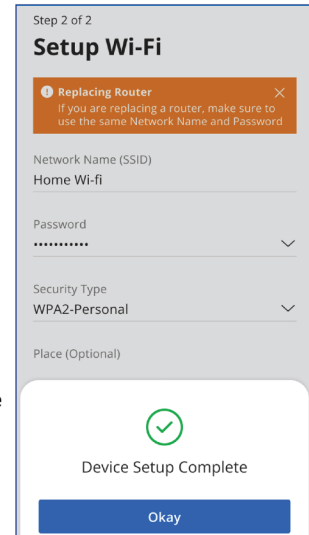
Step 2 of 2

Setup Wi-Fi

Replacing Router
If you are replacing a router, make sure to use the same Network Name and Password

Network Name (SSID)
Home Wi-fi

Password
•••••••••••

Security Type
WPA2-Personal

Place (Optional)

Device Setup Complete

Okay